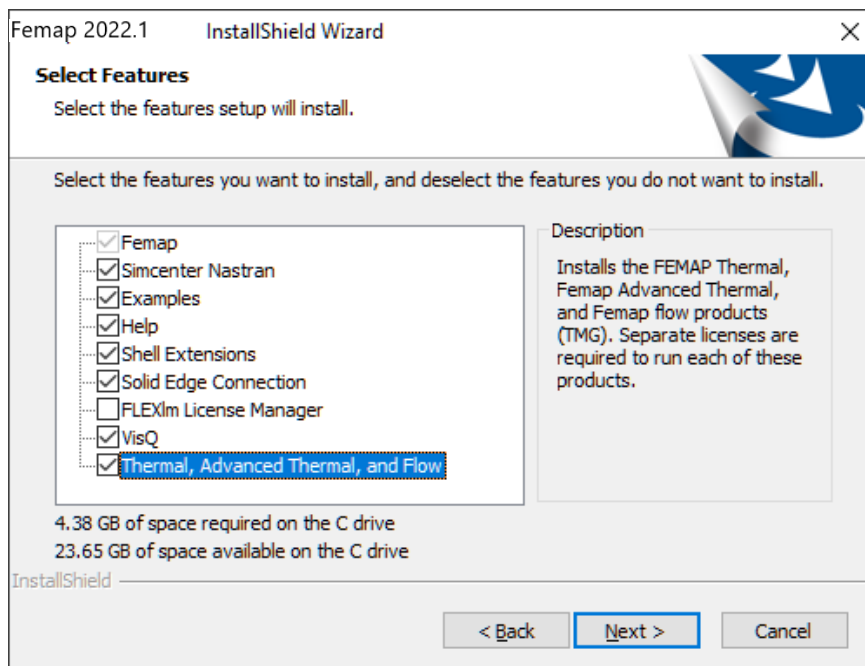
Femap 2022.1 InstallShield Wizard

Select Features
Select the features setup will install.

Select the features you want to install, and deselect the features you do not want to install.

Femap
Simcenter Nastran
Examples
Help
Shell Extensions
Solid Edge Connection
FLEXlm License Manager
VisQ
Thermal, Advanced Thermal, and Flow

Description
Installs the FEMAP Thermal, Femap Advanced Thermal, and Femap flow products (TMG). Separate licenses are required to run each of these products.

4.38 GB of space required on the C drive
23.65 GB of space available on the C drive

InstallShield

< Back
Next >
Cancel